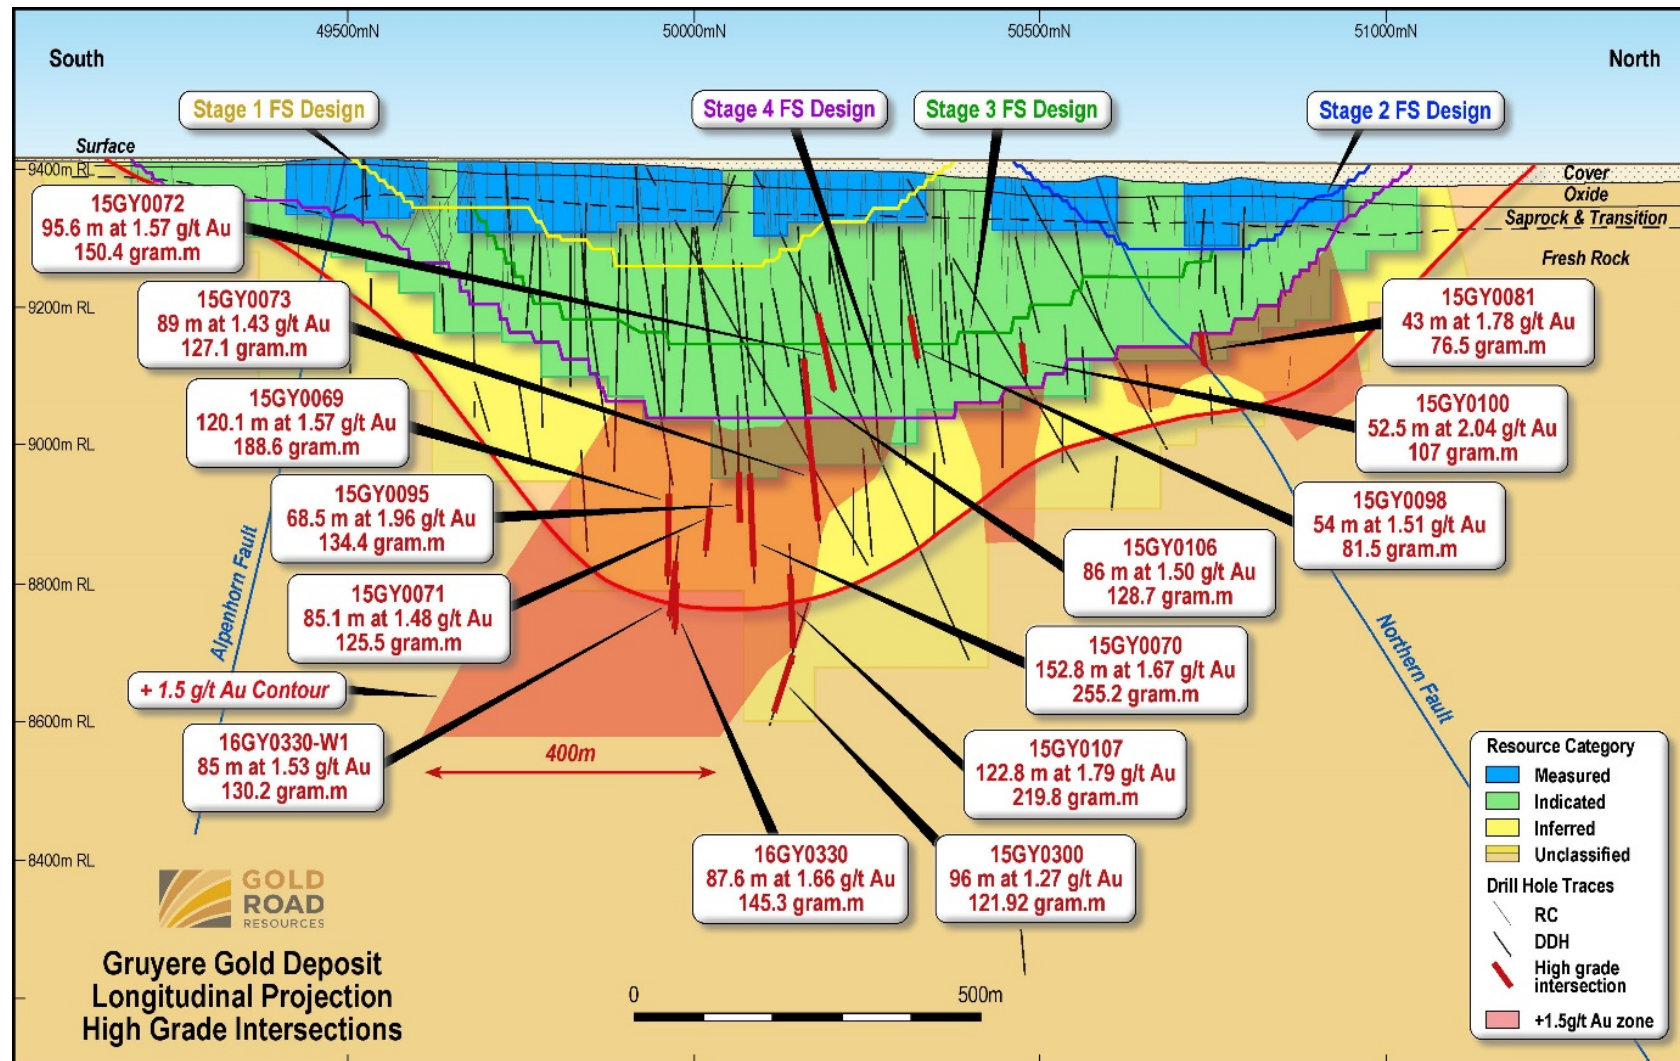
49500mN 50000mN 50500mN 51000mN

South

North

Stage 1 FS Design

Stage 4 FS Design

Stage 3 FS Design

Stage 2 FS Design

Surface

9400m RL

Cover
Oxide
Saprock & Transition
Fresh Rock

15GY0072
95.6 m at 1.57 g/t Au
150.4 gram.m

9200m RL

15GY0073
89 m at 1.43 g/t Au
127.1 gram.m

15GY0081
43 m at 1.78 g/t Au
76.5 gram.m

15GY0069
120.1 m at 1.57 g/t Au
188.6 gram.m

9000m RL

15GY0100
52.5 m at 2.04 g/t Au
107 gram.m

15GY0095
68.5 m at 1.96 g/t Au
134.4 gram.m

15GY0098
54 m at 1.51 g/t Au
81.5 gram.m

Alpenhorn Fault

15GY0106
86 m at 1.50 g/t Au
128.7 gram.m

8800m RL

15GY0071
85.1 m at 1.48 g/t Au
125.5 gram.m

15GY0070
152.8 m at 1.67 g/t Au
255.2 gram.m

Northern Fault

+ 1.5 g/t Au Contour

8600m RL

16GY0330-W1
85 m at 1.53 g/t Au
130.2 gram.m

400m

15GY0107
122.8 m at 1.79 g/t Au
219.8 gram.m

Resource Category
Measured
Indicated
Inferred
Unclassified

8400m RL

16GY0330
87.6 m at 1.66 g/t Au
145.3 gram.m

15GY0300
96 m at 1.27 g/t Au
121.92 gram.m

Drill Hole Traces
RC
DDH
High grade intersection

GOLD ROAD RESOURCES

Gruyere Gold Deposit
Longitudinal Projection
High Grade Intersections

0 500m

+1.5g/t Au zone